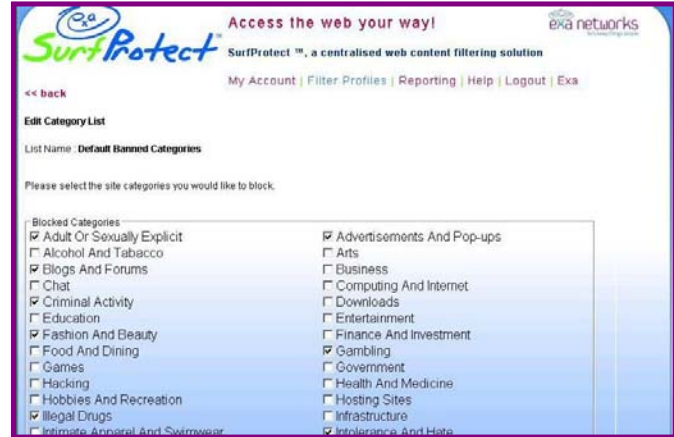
exa SurfProtect™

Access the web your way!

exa networks

SurfProtect ™, a centralised web content filtering solution

My Account | Filter Profiles | Reporting | Help | Logout | Exa

<< back

Edit Category List

List Name : Default Banned Categories

Please select the site categories you would like to block.

Blocked Categories

☑ Adult Or Sexually Explicit
☐ Alcohol And Tabacco
☑ Blogs And Forums
☐ Chat
☑ Criminal Activity
☐ Education
☑ Fashion And Beauty
☐ Food And Dining
☐ Games
☐ Hacking
☐ Hobbies And Recreation
☑ Illegal Drugs
☐ Intimate Apparel And Swimwear

☑ Advertisements And Pop-ups
☐ Arts
☐ Business
☐ Computing And Internet
☐ Downloads
☐ Entertainment
☐ Finance And Investment
☑ Gambling
☐ Government
☐ Health And Medicine
☐ Hosting Sites
☐ Infrastructure
☑ Intolerance And Hate